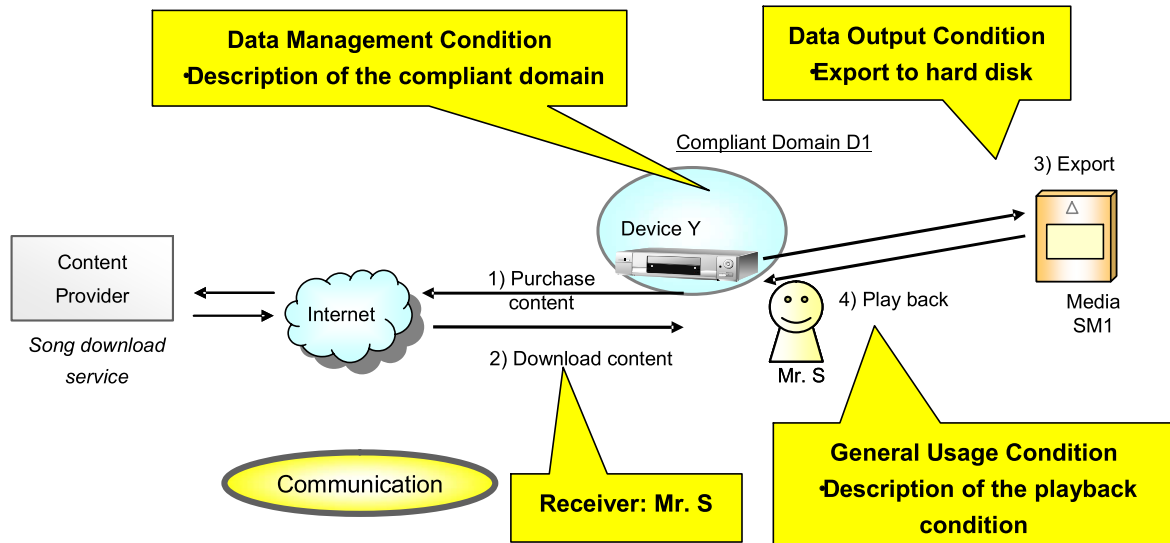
Data Management Condition
•Description of the compliant domain

Data Output Condition
•Export to hard disk

Compliant Domain D1

3) Export

Device Y

Content Provider

Song download service

Internet

1) Purchase content

2) Download content

4) Play back

Mr. S

Media SM1

Communication

Receiver: Mr. S

General Usage Condition
•Description of the playback condition